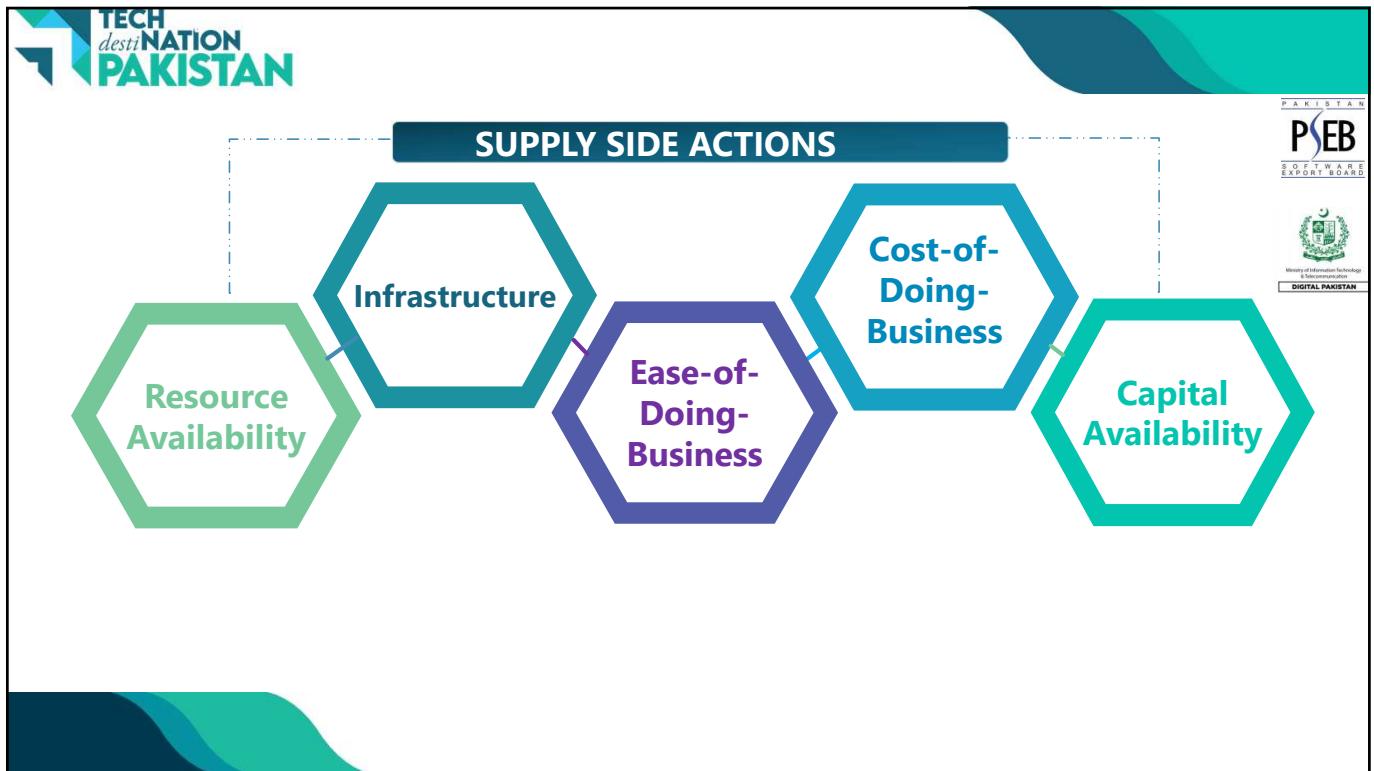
TECH destiNATION PAKISTAN

PAKISTAN PSEB SOFTWARE EXPORT BOARD

Ministry of Information Technology & Telecommunication

DIGITAL PAKISTAN

SUPPLY SIDE ACTIONS

Resource Availability

Infrastructure

Ease-of-Doing-Business

Cost-of-Doing-Business

Capital Availability